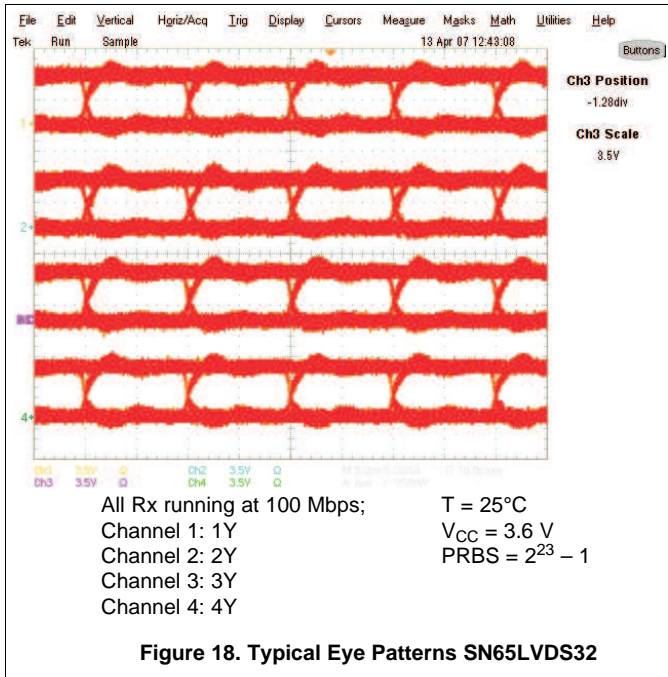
File Edit Vertical Horiz/Acq Trig Display Cursors Measure Masks Math Utilities Help

Tek Run Sample 13 Apr 07 12:43:08

Buttons

Ch3 Position
-1.28div

Ch3 Scale
3.5V

1

2

3

4

Ch1 3.5V Ω Ch2 3.5V Ω
Ch3 3.5V Ω Ch4 3.5V Ω

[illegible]

All Rx running at 100 Mbps;
Channel 1: 1Y
Channel 2: 2Y
Channel 3: 3Y
Channel 4: 4Y

T = 25°C
$V_{CC}$ = 3.6 V
PRBS = $2^{23}$ – 1

Figure 18. Typical Eye Patterns SN65LVDS32